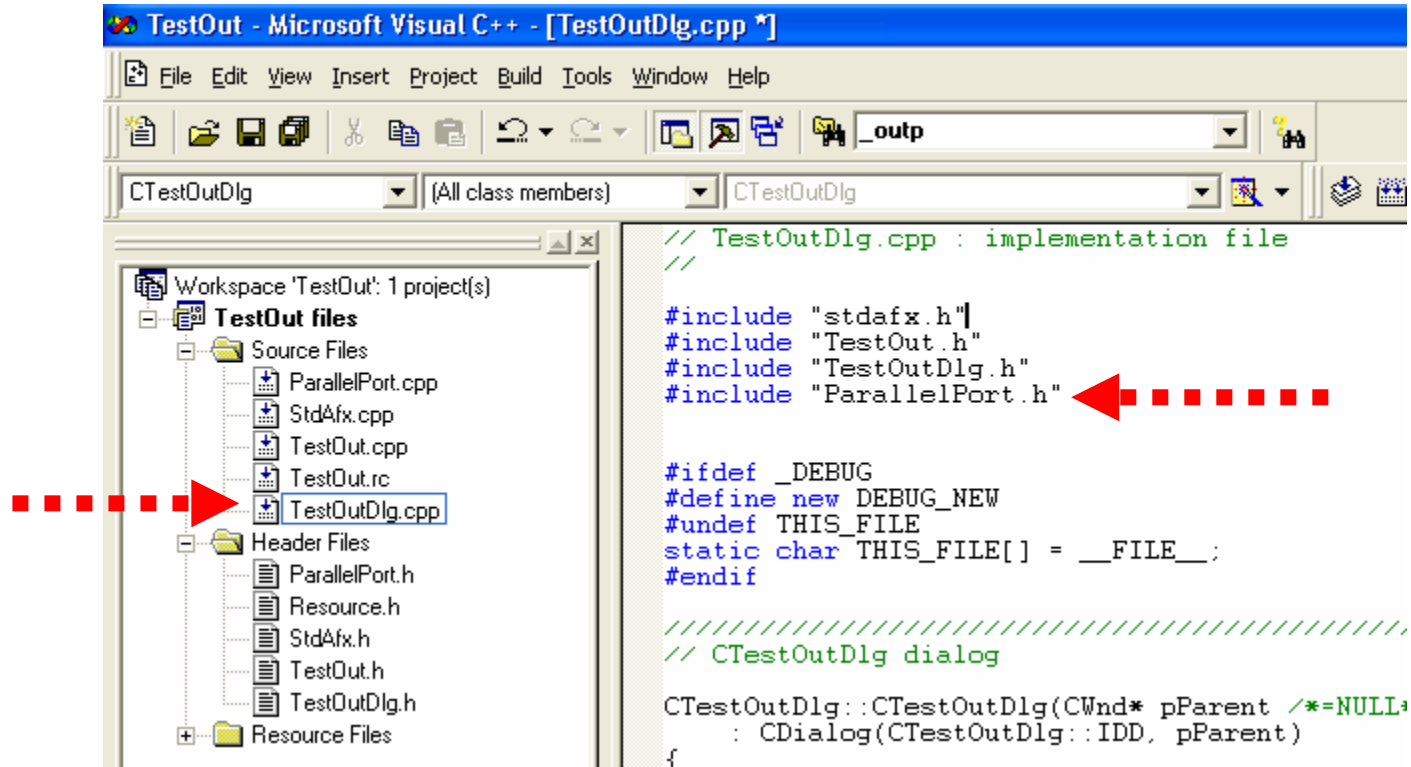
TestOut - Microsoft Visual C++ - [TestOutDlg.cpp *]

File Edit View Insert Project Build Tools Window Help

_outp

CTestOutDlg
(All class members)
CTestOutDlg

Workspace 'TestOut': 1 project(s)
TestOut files
Source Files
ParallelPort.cpp
StdAfx.cpp
TestOut.cpp
TestOut.rc
TestOutDlg.cpp
Header Files
ParallelPort.h
Resource.h
StdAfx.h
TestOut.h
TestOutDlg.h
Resource Files

// TestOutDlg.cpp : implementation file
//

#include "stdafx.h"
#include "TestOut.h"
#include "TestOutDlg.h"
#include "ParallelPort.h"

#ifdef _DEBUG
#define new DEBUG_NEW
#undef THIS_FILE
static char THIS_FILE[] = __FILE__;
#endif

////////////////////////////////////////////
// CTestOutDlg dialog

CTestOutDlg::CTestOutDlg(CWnd* pParent /*=NULL*
: CDialog(CTestOutDlg::IDD, pParent)
{